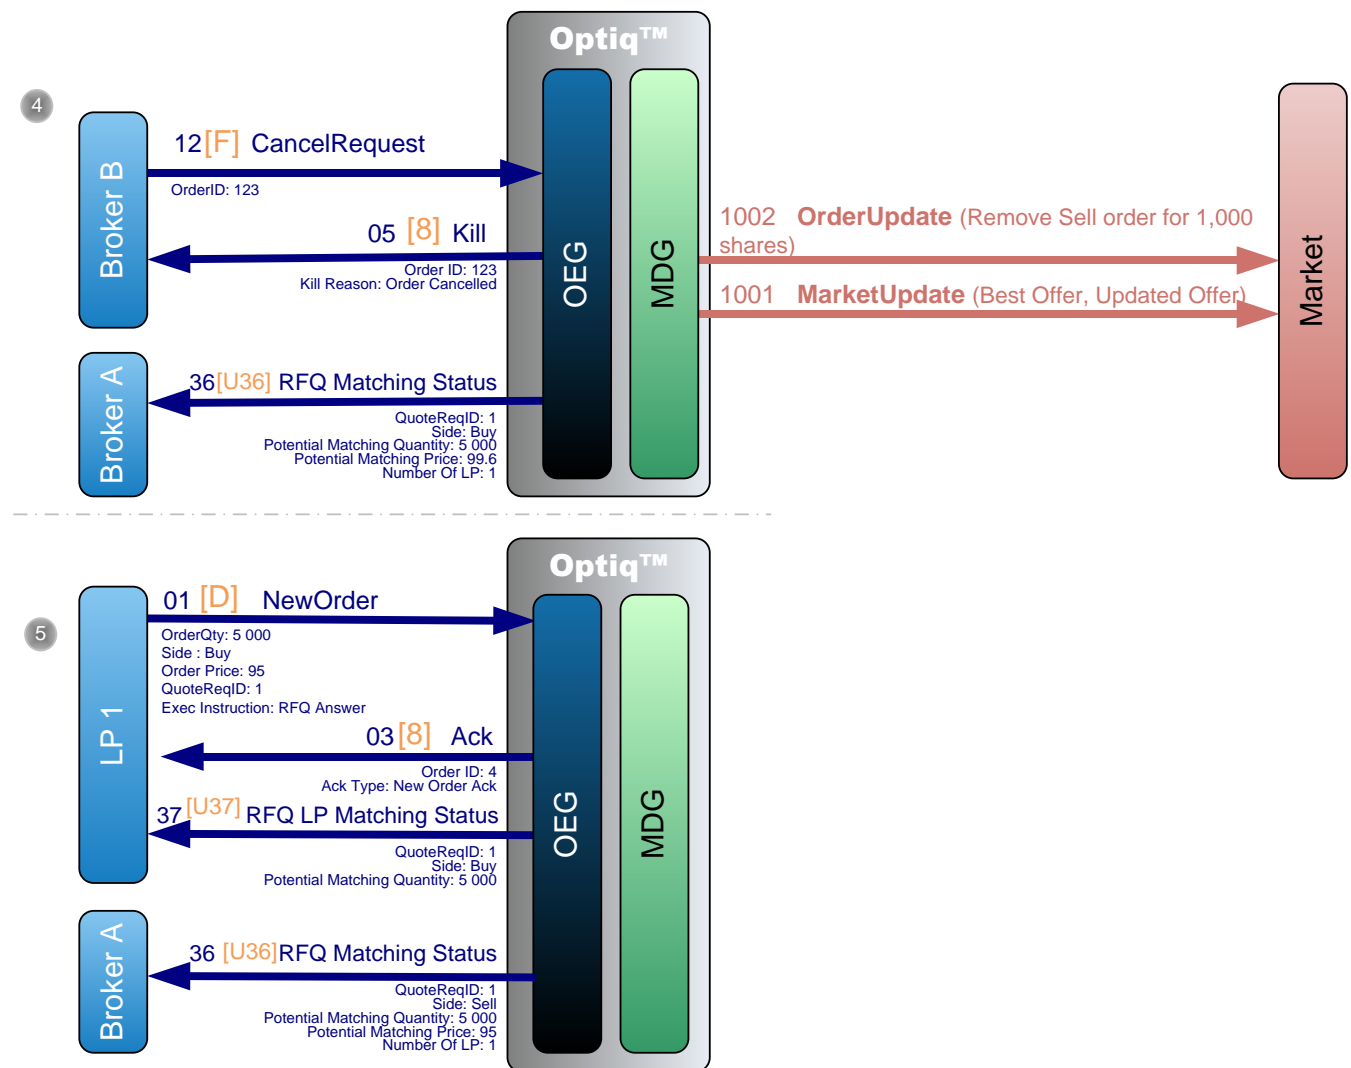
4

Optiq™

Broker B

12 [F] CancelRequest
OrderID: 123

05 [8] Kill
Order ID: 123
Kill Reason: Order Cancelled

OEG

MDG

1002 OrderUpdate (Remove Sell order for 1,000 shares)

1001 MarketUpdate (Best Offer, Updated Offer)

Market

Broker A

36 [U36] RFQ Matching Status
QuoteReqID: 1
Side: Buy
Potential Matching Quantity: 5 000
Potential Matching Price: 99.6
Number Of LP: 1

5

Optiq™

LP 1

01 [D] NewOrder
OrderQty: 5 000
Side : Buy
Order Price: 95
QuoteReqID: 1
Exec Instruction: RFQ Answer

03 [8] Ack
Order ID: 4
Ack Type: New Order Ack

37 [U37] RFQ LP Matching Status
QuoteReqID: 1
Side: Buy
Potential Matching Quantity: 5 000

OEG

MDG

Broker A

36 [U36] RFQ Matching Status
QuoteReqID: 1
Side: Sell
Potential Matching Quantity: 5 000
Potential Matching Price: 95
Number Of LP: 1